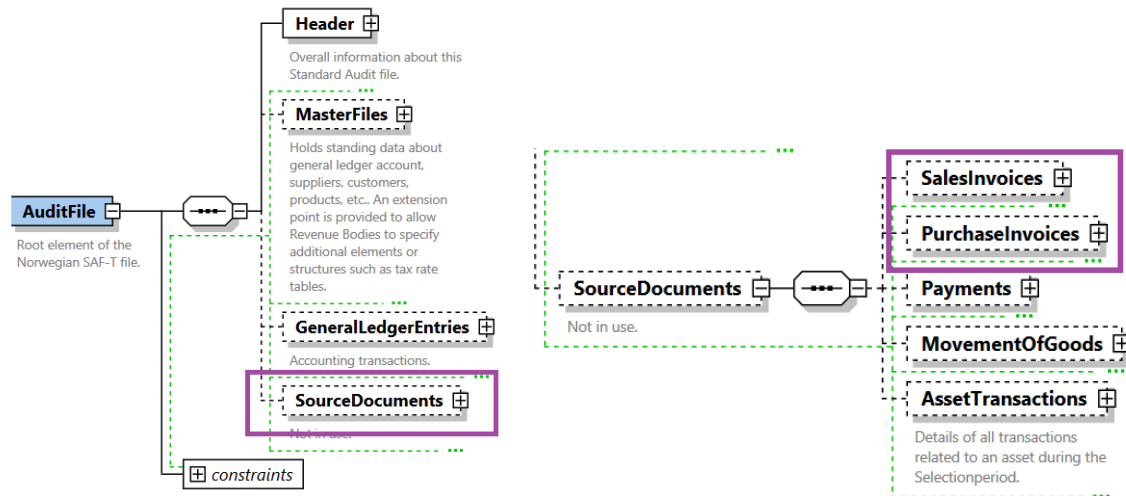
AuditFile

Root element of the Norwegian SAF-T file.

Header

Overall information about this Standard Audit file.

MasterFiles

Holds standing data about general ledger account, suppliers, customers, products, etc.. An extension point is provided to allow Revenue Bodies to specify additional elements or structures such as tax rate tables.

GeneralLedgerEntries

Accounting transactions.

SourceDocuments

Not in use.

constraints

SourceDocuments

Not in use.

SalesInvoices

PurchaseInvoices

Payments

MovementOfGoods

AssetTransactions

Details of all transactions related to an asset during the Selectionperiod.